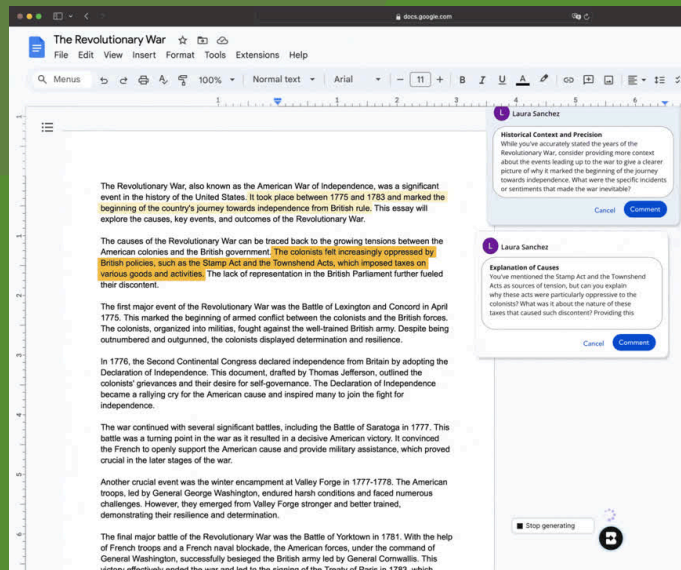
docs.google.com

The Revolutionary War

File Edit View Insert Format Tools Extensions Help

Menus 100% Normal text Arial 11 + B I U A

The Revolutionary War, also known as the American War of Independence, was a significant event in the history of the United States. It took place between 1775 and 1783 and marked the beginning of the country's journey towards independence from British rule. This essay will explore the causes, key events, and outcomes of the Revolutionary War.

The causes of the Revolutionary War can be traced back to the growing tensions between the American colonies and the British government. The colonists felt increasingly oppressed by British policies, such as the Stamp Act and the Townshend Acts, which imposed taxes on various goods and activities. The lack of representation in the British Parliament further fueled their discontent.

The first major event of the Revolutionary War was the Battle of Lexington and Concord in April 1775. This marked the beginning of armed conflict between the colonists and the British forces. The colonists, organized into militias, fought against the well-trained British army. Despite being outnumbered and outgunned, the colonists displayed determination and resilience.

In 1776, the Second Continental Congress declared independence from Britain by adopting the Declaration of Independence. This document, drafted by Thomas Jefferson, outlined the colonists' grievances and their desire for self-governance. The Declaration of Independence became a rallying cry for the American cause and inspired many to join the fight for independence.

The war continued with several significant battles, including the Battle of Saratoga in 1777. This battle was a turning point in the war as it resulted in a decisive American victory. It convinced the French to openly support the American cause and provide military assistance, which proved crucial in the later stages of the war.

Another crucial event was the winter encampment at Valley Forge in 1777-1778. The American troops, led by General George Washington, endured harsh conditions and faced numerous challenges. However, they emerged from Valley Forge stronger and better trained, demonstrating their resilience and determination.

The final major battle of the Revolutionary War was the Battle of Yorktown in 1781. With the help of French troops and a French naval blockade, the American forces, under the command of General Washington, successfully besieged the British army led by General Cornwallis. This victory effectively ended the war and led to the signing of the Treaty of Paris in 1783, which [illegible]

Laura Sanchez

Historical Context and Precision
While you've accurately stated the years of the Revolutionary War, consider providing more context about the events leading up to the war to give a clearer picture of why it marked the beginning of the journey towards independence. What were the specific incidents or sentiments that made the war inevitable?

Cancel Comment

Laura Sanchez

Explanation of Causes
You've mentioned the Stamp Act and the Townshend Acts as sources of tension, but can you explain why these acts were particularly oppressive to the colonists? What was it about the nature of these taxes that caused such discontent? Providing this

Cancel Comment

Stop generating